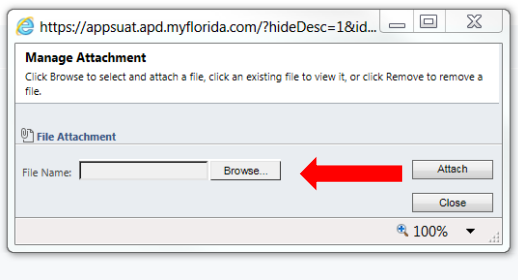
https://appsuat.apd.myflorida.com/?hideDesc=1&id...

Manage Attachment

Click Browse to select and attach a file, click an existing file to view it, or click Remove to remove a file.

File Attachment

File Name: Browse... Attach

Close

100%